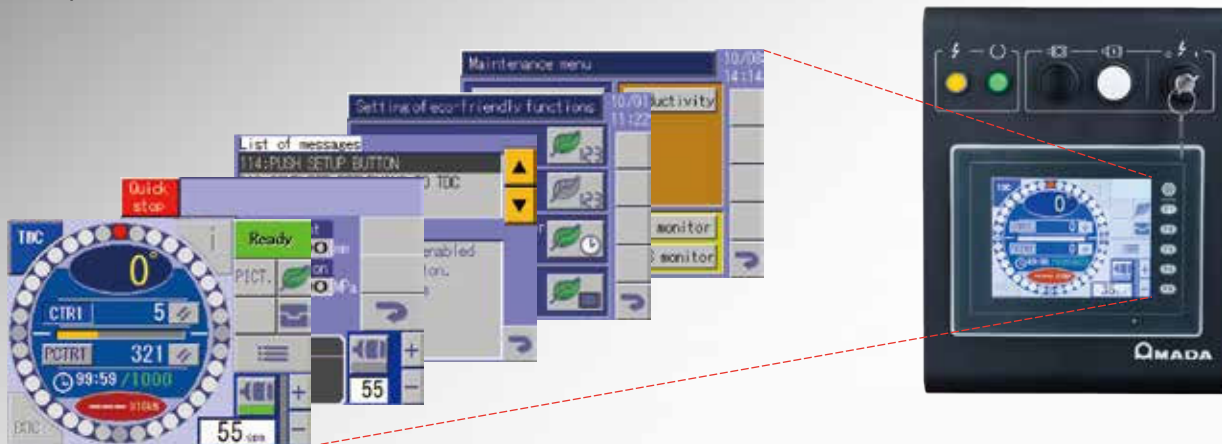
Maintenance menu
10/0
14:14
ductivity
monitor
monitor

Setting of eco-friendly functions
10/0
11:22
123
123

List of messages
114:PUSH SETUP BUTTON
TDC
enabled
tion.

Quick stop
Ready
PICT.
55

TDC
0°
CTR1 5
PCTRT 321
99:59 /1000
55 spm

TDC
0
0
0

AMADA